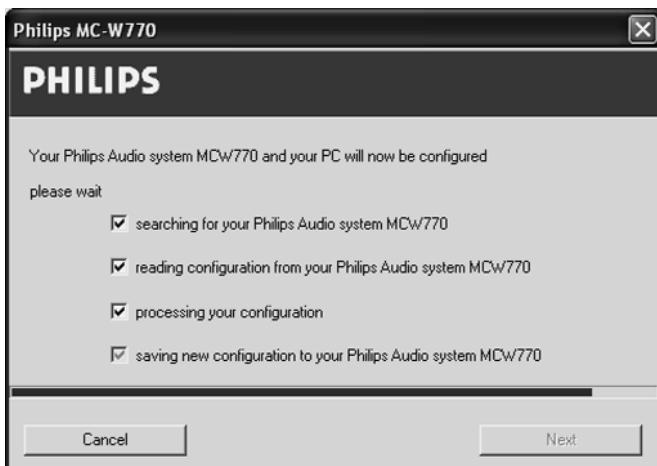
Philips MC-W770

PHILIPS

Your Philips Audio system MCW770 and your PC will now be configured

please wait

☑ searching for your Philips Audio system MCW770

☑ reading configuration from your Philips Audio system MCW770

☑ processing your configuration

☑ saving new configuration to your Philips Audio system MCW770

Cancel

Next